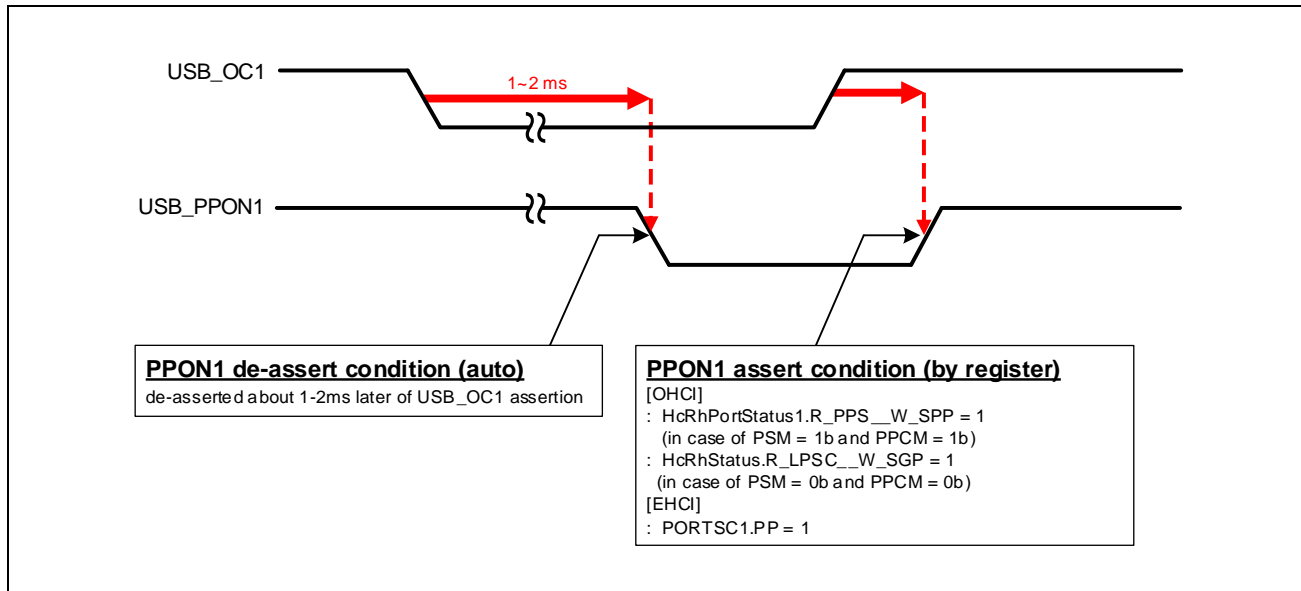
USB_OC1

1~2 ms

USB_PPON1

PPON1 de-assert condition (auto)
de-asserted about 1-2ms later of USB_OC1 assertion

PPON1 assert condition (by register)
[OHCI]
: HcRhPortStatus1.R_PPS__W_SPP = 1
(in case of PSM = 1b and PPCM = 1b)
: HcRhStatus.R_LPSC__W_SGP = 1
(in case of PSM = 0b and PPCM = 0b)
[EHCI]
: PORTSC1.PP = 1